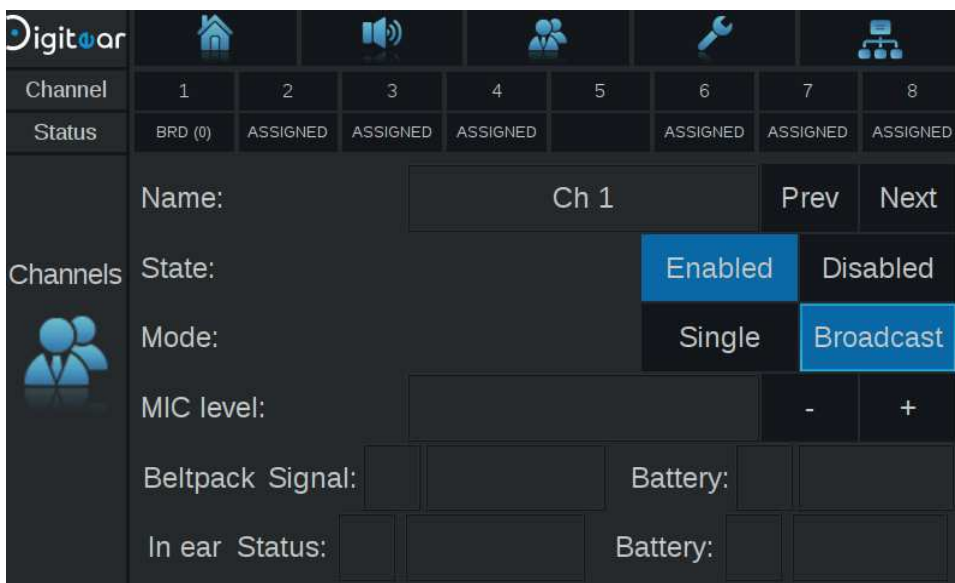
Digitear

| Channel | 1 | 2 | 3 | 4 | 5 | 6 | 7 | 8 |
|---|---|---|---|---|---|---|---|---|
| Status | BRD (0) | ASSIGNED | ASSIGNED | ASSIGNED | | ASSIGNED | ASSIGNED | ASSIGNED |

Channels

Name: Ch 1 Prev Next

State: Enabled Disabled

Mode: Single Broadcast

MIC level: - +

Beltpack Signal: Battery:

In ear Status: Battery: